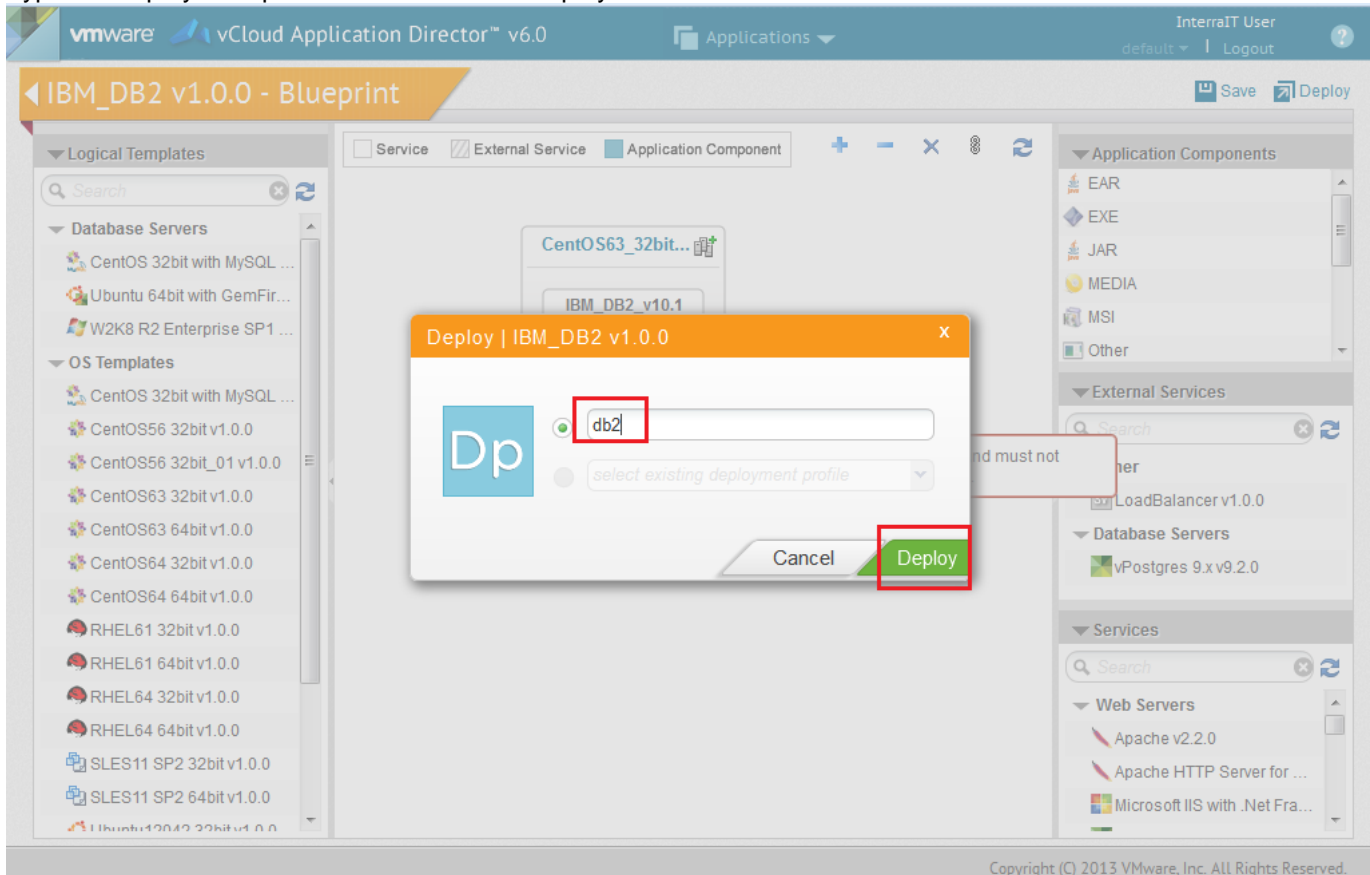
vmware vCloud Application Director™ v6.0

Applications

InterraIT User
default | Logout

?

IBM_DB2 v1.0.0 - Blueprint

Save Deploy

Logical Templates

Search

Database Servers
CentOS 32bit with MySQL ...
Ubuntu 64bit with GemFir...
W2K8 R2 Enterprise SP1 ...

OS Templates
CentOS 32bit with MySQL ...
CentOS56 32bit v1.0.0
CentOS56 32bit_01 v1.0.0
CentOS63 32bit v1.0.0
CentOS63 64bit v1.0.0
CentOS64 32bit v1.0.0
CentOS64 64bit v1.0.0
RHEL61 32bit v1.0.0
RHEL61 64bit v1.0.0
RHEL64 32bit v1.0.0
RHEL64 64bit v1.0.0
SLES11 SP2 32bit v1.0.0
SLES11 SP2 64bit v1.0.0
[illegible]

Service External Service Application Component

CentOS63_32bit...

IBM_DB2_v10.1

Deploy | IBM_DB2 v1.0.0

x

Dp

db2

select existing deployment profile

nd must not

Cancel Deploy

Application Components
EAR
EXE
JAR
MEDIA
MSI
Other

External Services

Search

her
LoadBalancer v1.0.0

Database Servers
vPostgres 9.x v9.2.0

Services

Search

Web Servers
Apache v2.2.0
Apache HTTP Server for ...
Microsoft IIS with .Net Fra...

Copyright (C) 2013 VMware, Inc. All Rights Reserved.